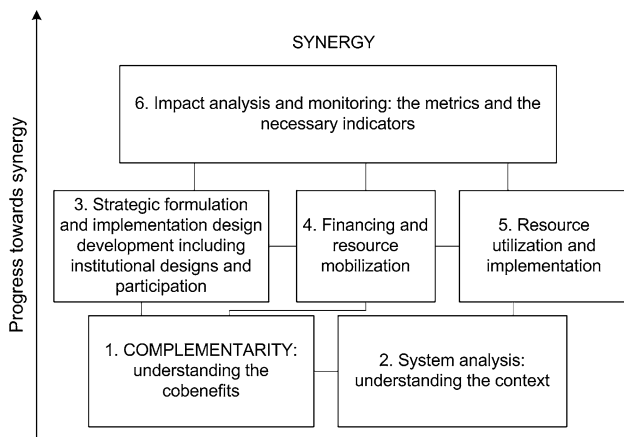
Progress towards synergy

SYNERGY

6. Impact analysis and monitoring: the metrics and the necessary indicators

3. Strategic formulation and implementation design development including institutional designs and participation

4. Financing and resource mobilization

5. Resource utilization and implementation

1. COMPLEMENTARITY: understanding the cobenefits

2. System analysis: understanding the context